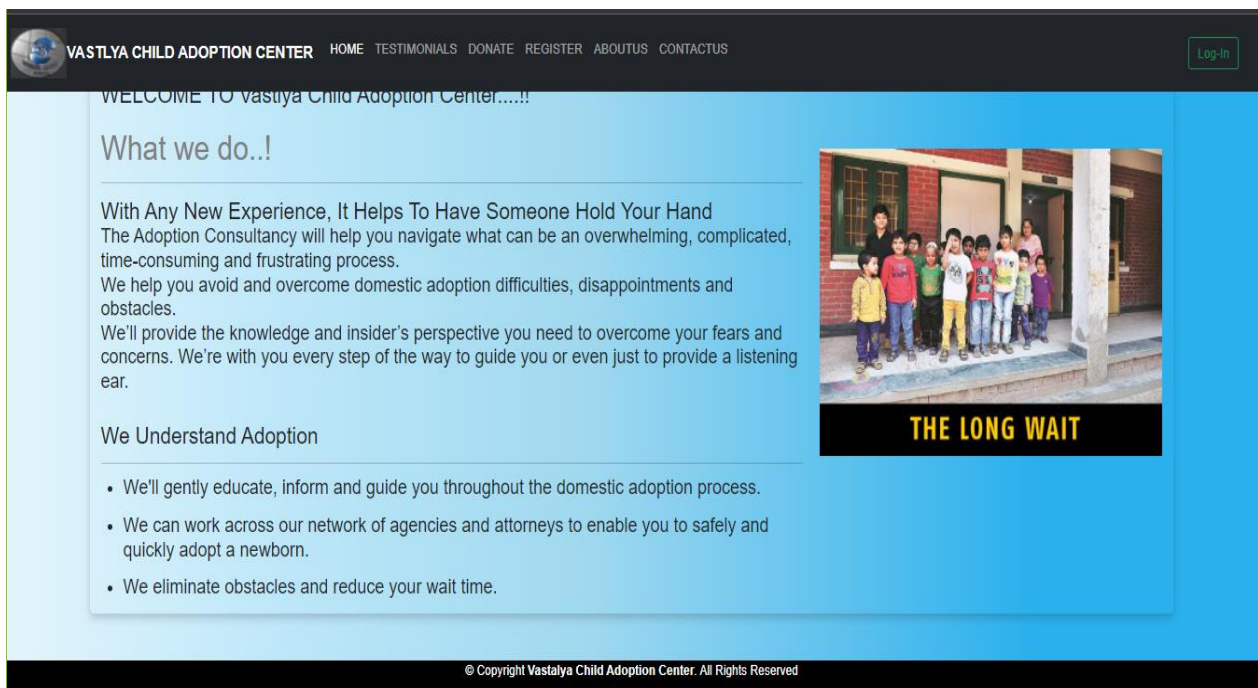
VASTLYA CHILD ADOPTION CENTER HOME TESTIMONIALS DONATE REGISTER ABOUTUS CONTACTUS

Log-In

WELCOME TO Vastlya Child Adoption Center....!!

What we do..!

With Any New Experience, It Helps To Have Someone Hold Your Hand
The Adoption Consultancy will help you navigate what can be an overwhelming, complicated, time-consuming and frustrating process.
We help you avoid and overcome domestic adoption difficulties, disappointments and obstacles.
We'll provide the knowledge and insider's perspective you need to overcome your fears and concerns. We're with you every step of the way to guide you or even just to provide a listening ear.

THE LONG WAIT

We Understand Adoption

- We'll gently educate, inform and guide you throughout the domestic adoption process.
- We can work across our network of agencies and attorneys to enable you to safely and quickly adopt a newborn.
- We eliminate obstacles and reduce your wait time.

© Copyright Vastalya Child Adoption Center. All Rights Reserved